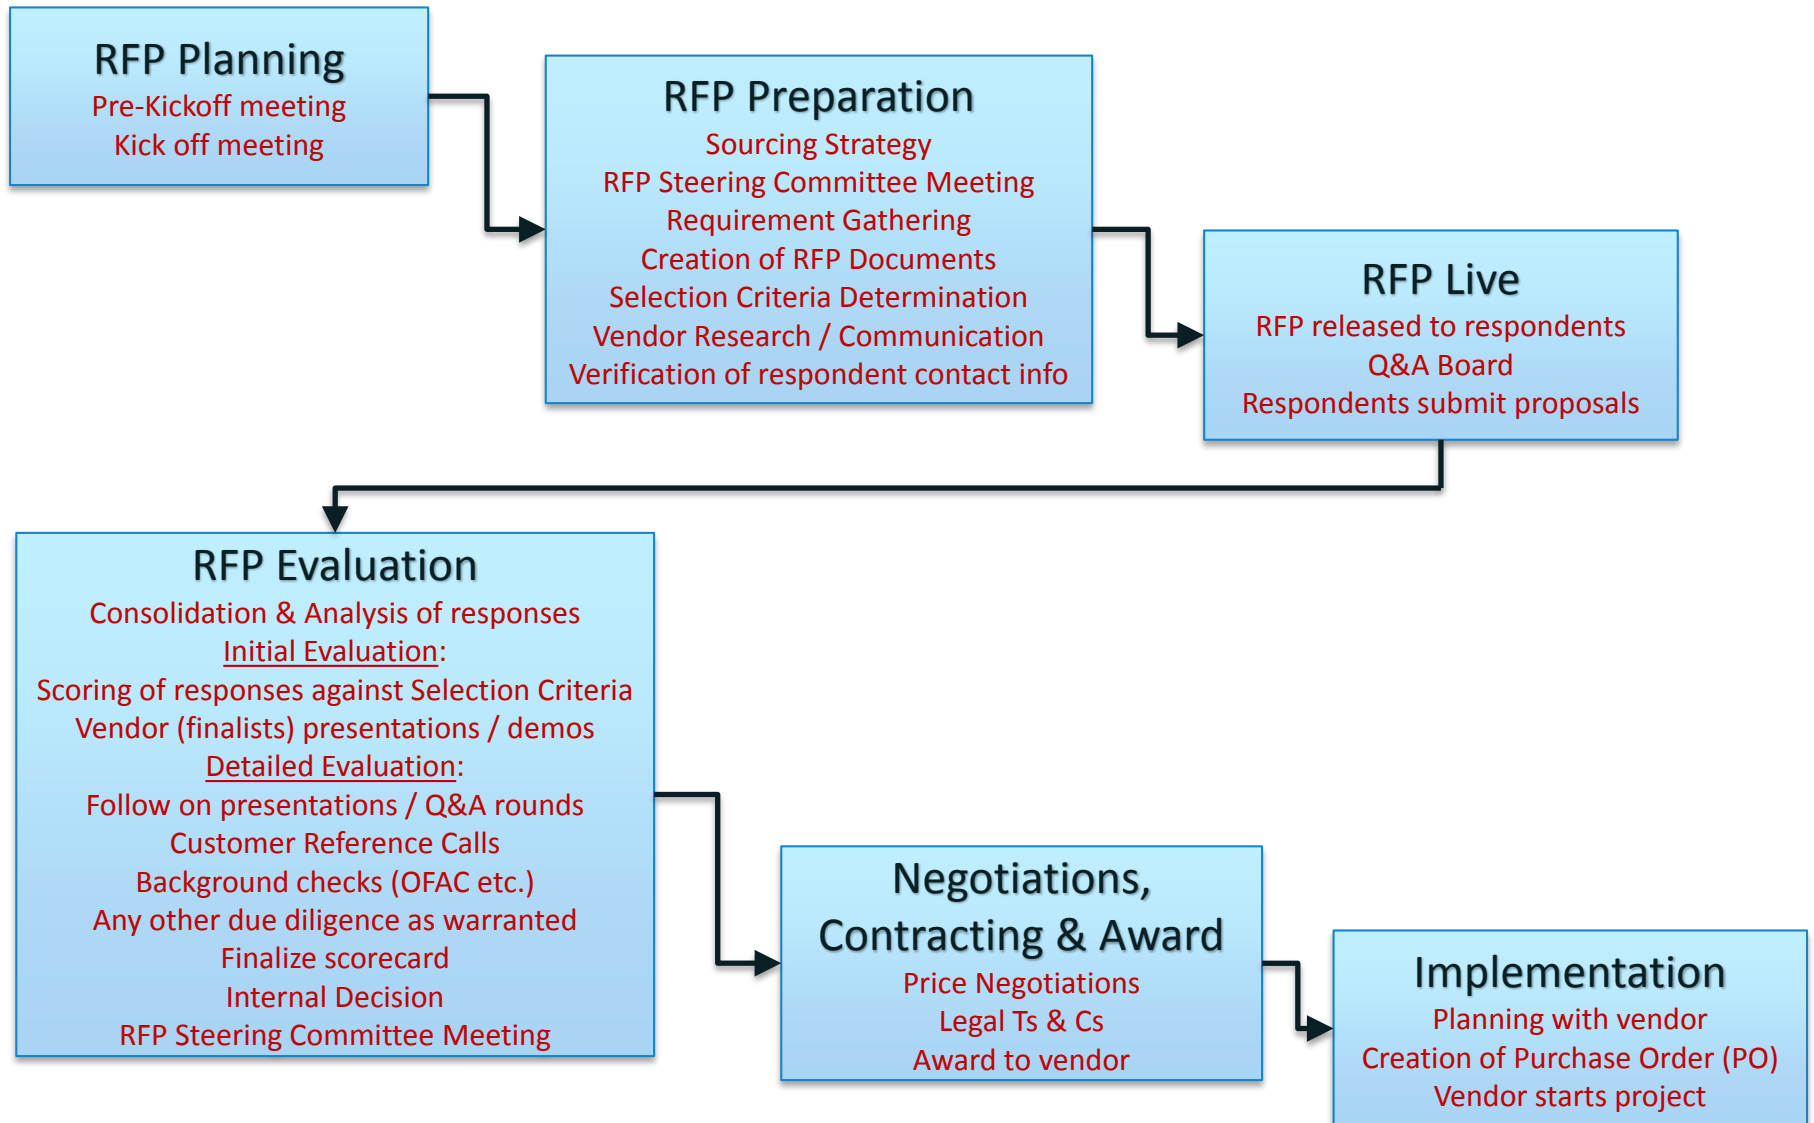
RFP Planning
Pre-Kickoff meeting
Kick off meeting

RFP Preparation
Sourcing Strategy
RFP Steering Committee Meeting
Requirement Gathering
Creation of RFP Documents
Selection Criteria Determination
Vendor Research / Communication
Verification of respondent contact info

RFP Live
RFP released to respondents
Q&A Board
Respondents submit proposals

RFP Evaluation
Consolidation & Analysis of responses
Initial Evaluation:
Scoring of responses against Selection Criteria
Vendor (finalists) presentations / demos
Detailed Evaluation:
Follow on presentations / Q&A rounds
Customer Reference Calls
Background checks (OFAC etc.)
Any other due diligence as warranted
Finalize scorecard
Internal Decision
RFP Steering Committee Meeting

Negotiations, Contracting & Award
Price Negotiations
Legal Ts & Cs
Award to vendor

Implementation
Planning with vendor
Creation of Purchase Order (PO)
Vendor starts project